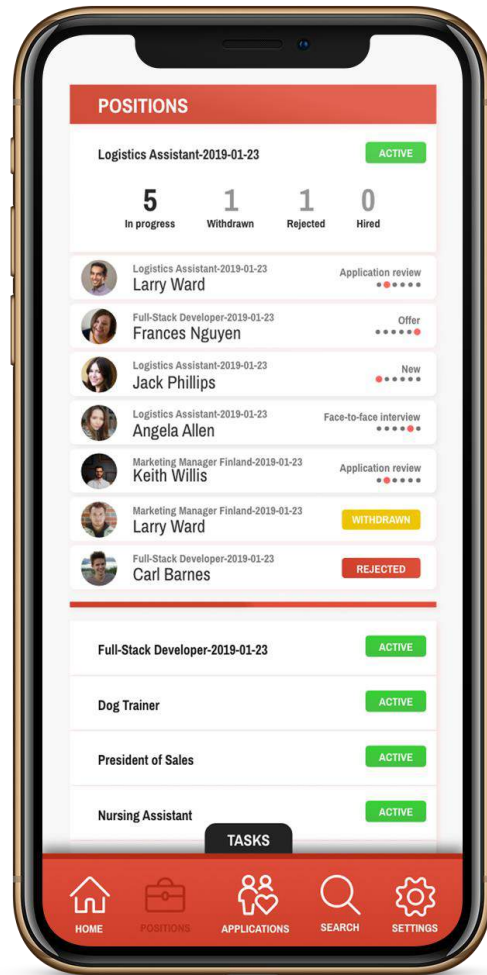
POSITIONS

Logistics Assistant-2019-01-23
ACTIVE

5
In progress

1
Withdrawn

1
Rejected

0
Hired

Logistics Assistant-2019-01-23
Larry Ward
Application review

Full-Stack Developer-2019-01-23
Frances Nguyen
Offer

Logistics Assistant-2019-01-23
Jack Phillips
New

Logistics Assistant-2019-01-23
Angela Allen
Face-to-face interview

Marketing Manager Finland-2019-01-23
Keith Willis
Application review

Marketing Manager Finland-2019-01-23
Larry Ward
WITHDRAWN

Full-Stack Developer-2019-01-23
Carl Barnes
REJECTED

Full-Stack Developer-2019-01-23
ACTIVE

Dog Trainer
ACTIVE

President of Sales
ACTIVE

Nursing Assistant
ACTIVE

TASKS

HOME
POSITIONS
APPLICATIONS
SEARCH
SETTINGS